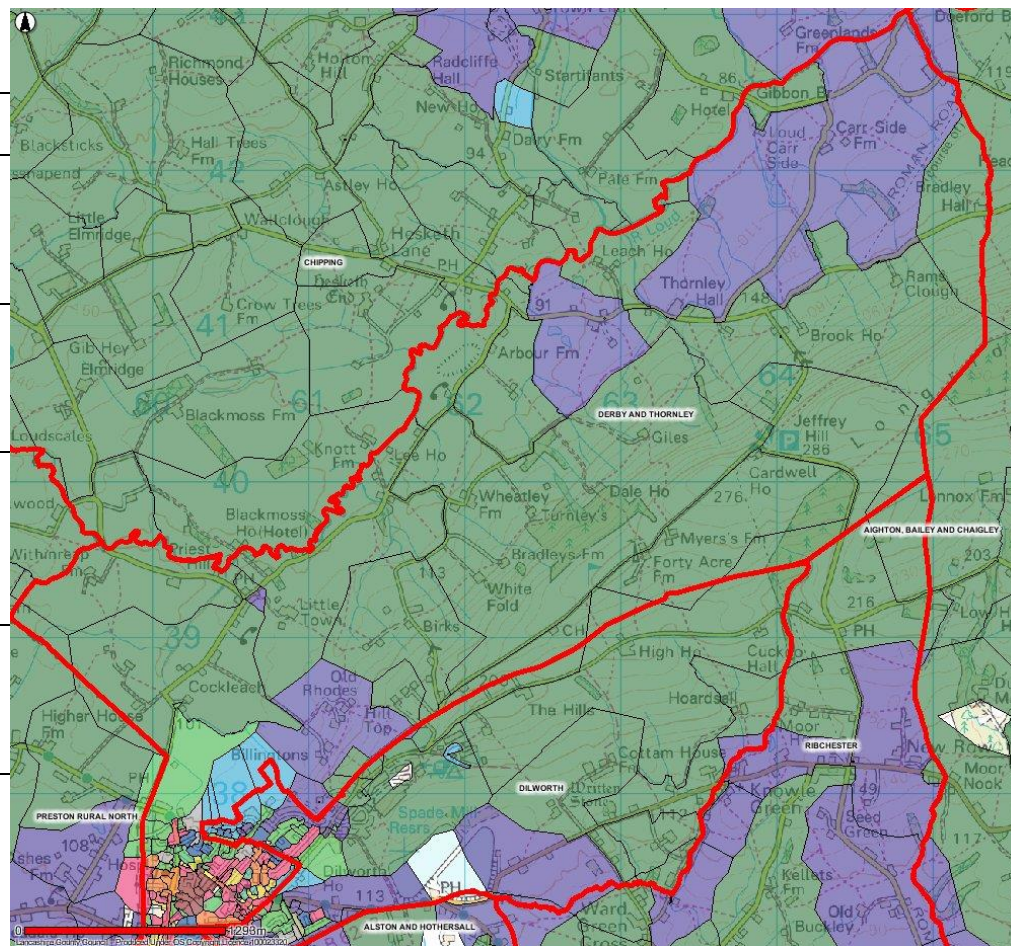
Richmond Houses
Horton Hill
Radcliffe Hall
Startifants
Greenlands Fm
Doeford Br
New Ho
Dairy Fm
Hotel
86
Gibbon Br
119
Blacksticks
Hall Trees Fm
42
94
Loud Carr Side
Carr Side Fm
Astley Ho
Pale Fm
Bradley Hall
Little Elmridge
Wallclough
Hesketh Lane
Leach Ho
CHIPPING
PH
Thornley Hall
148
Rams Clough
Dealeth End
91
Crow Trees Fm
41
Arbour Fm
Brook Ho
Gib Hey
Elmridge
64
60
61
62
63
Blackmoss Fm
DERBY AND THORNLEY
Jeffrey Hill
286
65
Loudscales
Giles
Knott Fm
Lee Ho
Cardwell Ho
40
Dale Ho
276
Lennox Fm
Wheatley Fm
Turnley's
Blackmoss Ho (Hotel)
Myers's Fm
AIGHTON, BAILEY AND CHAIGLEY
Priest
Bradleys Fm
Forty Acre Fm
203
113
White Fold
216
Little Town
39
Birks
CH
PH
High Ho
Cuckoo Hall
Old Rhodes
Cockleach
Hoardsall
Higher House
Hill Top
The Hill
Moor
RIBCHESTER
New Row
Billingtons
Cottam House
38
Moor Nook
DILWORTH
Written Stone
Knowle Green
149
Spade Mill Resrs
PRESTON RURAL NORTH
Seed Green
108
117
Dilworth
113
PH
Kellets Fm
Old Buckley
Ward Green
ALSTON AND HOTHERSALL
0
1298m
Lancashire County Council